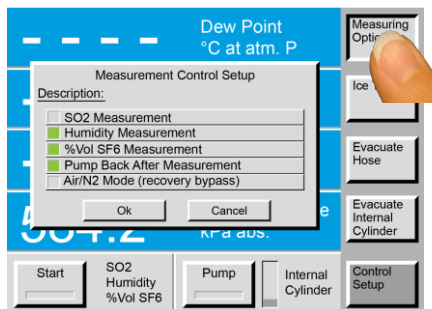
- - - -

Dew Point
°C at atm. P

Measuring Optio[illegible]

Ice

Measurement Control Setup

Description:

SO2 Measurement
Humidity Measurement
%Vol SF6 Measurement
Pump Back After Measurement
Air/N2 Mode (recovery bypass)

Ok
Cancel

Evacuate Hose

Evacuate Internal Cylinder

584.2

kPa abs.

Start

SO2
Humidity
%Vol SF6

Pump

Internal Cylinder

Control Setup